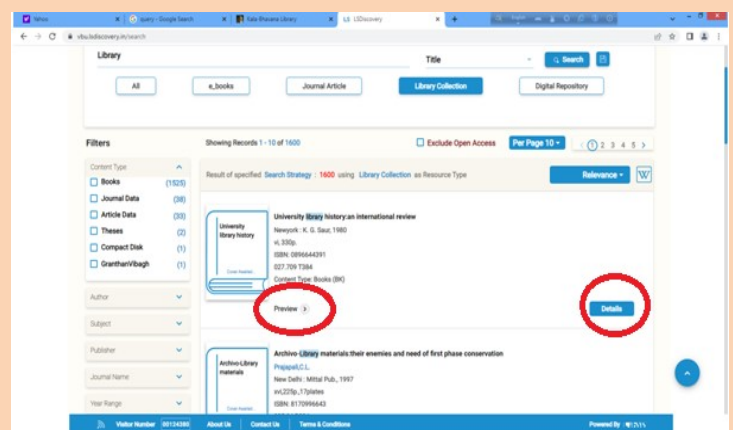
Yahoo
query - Google Search
Kala Bhavana Library
LSDiscovery
vbu.lsdiscovery.in/search

Library
Title
Search

All
e_books
Journal Article
Library Collection
Digital Repository

Filters
Showing Records 1 - 10 of 1600
Exclude Open Access
Per Page 10
1 2 3 4 5

Content Type
Books (1525)
Journal Data (38)
Article Data (33)
Theses (2)
Compact Disk (1)
GranthanVibagh (1)

Result of specified Search Strategy : 1600 using Library Collection as Resource Type
Relevance

University library history
Cover Awaited
University library history:an international review
Newyork : K. G. Saur, 1980
vi, 330p.
ISBN: 0896644391
027.709 T384
Content Type: Books (BK)
Preview
Details

Author
Subject
Publisher
Journal Name
Year Range

Archivo-Library materials
Cover Awaited
Archivo-Library materials:their enemies and need of first phase conservation
Prajapati,C.L.
New Delhi : Mittal Pub., 1997
xvi,225p.,17plates
ISBN: 8170996643

Visitor Number 00124380
About Us
Contact Us
Terms & Conditions
Powered By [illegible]